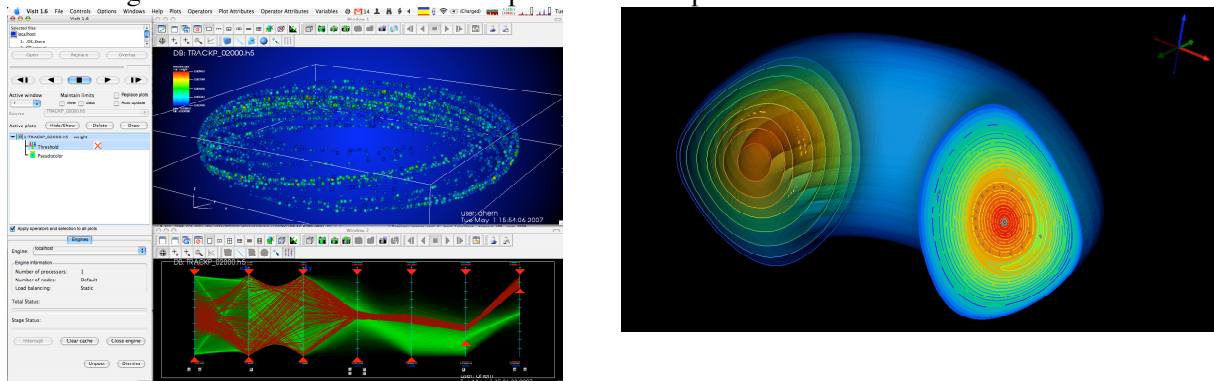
VisIt 1.6 File Controls Options Windows Help Plots Operators Plot Attributes Operator Attributes Variables (Charged) Tue

VisIt 1.6

Selected files

localhost

Open Replace Overlay

Active window Maintain limits Replace plots

Auto update

Active plots Hide/Show Delete Draw

TRACKP_02000.h5

Threshold

Pseudocolor

Apply operators and selection to all plots

Engines

Engine: localhost

Engine information

Number of processors: 1

Number of nodes: Default

Load balancing: Static

Total Status:

Stage Status:

Interrupt Clear cache Close engine

Unpost Dismiss

Window 1

DB: TRACKP_02000.h5

user: ahern
Tue May 1 15:54:06 2007

Window 2

DB: TRACKP_02000.h5